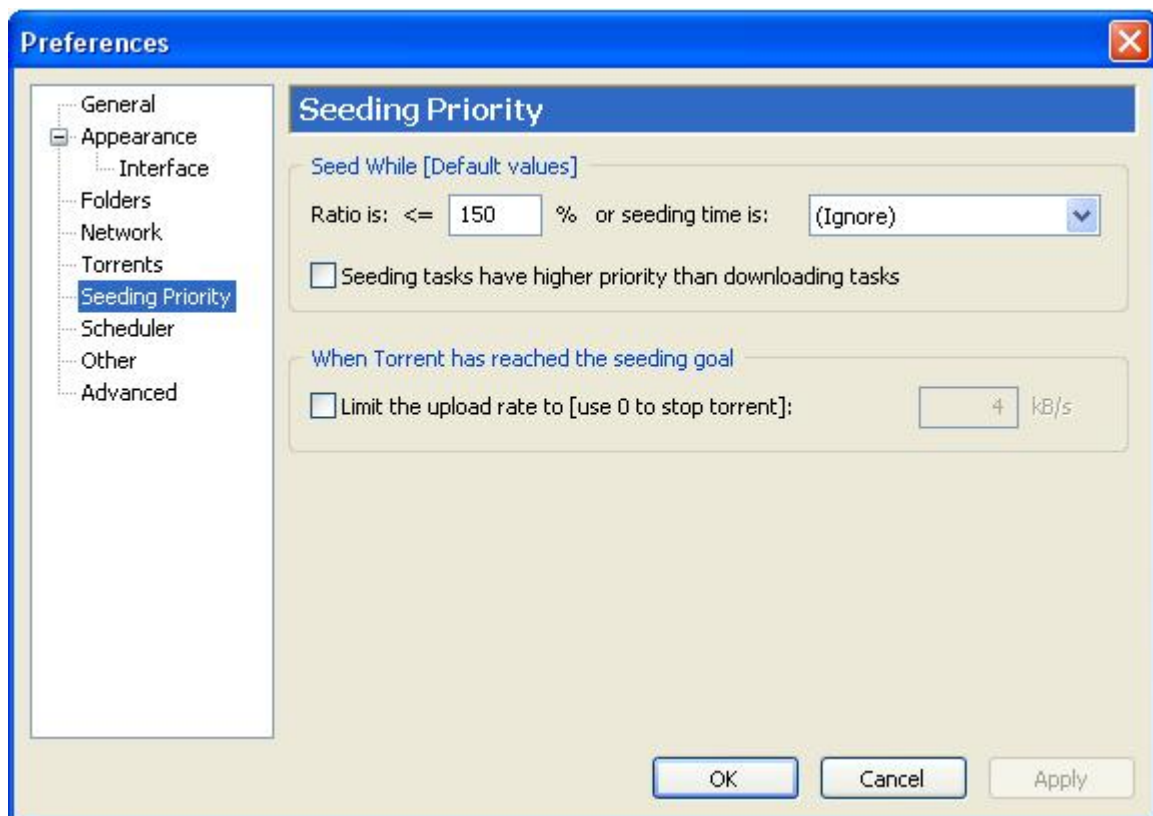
Preferences

General
Appearance
Interface
Folders
Network
Torrents
Seeding Priority
Scheduler
Other
Advanced

Seeding Priority

Seed While [Default values]

Ratio is: <= 150 % or seeding time is: (Ignore)

Seeding tasks have higher priority than downloading tasks

When Torrent has reached the seeding goal

Limit the upload rate to [use 0 to stop torrent]: 4 kB/s

OK Cancel Apply